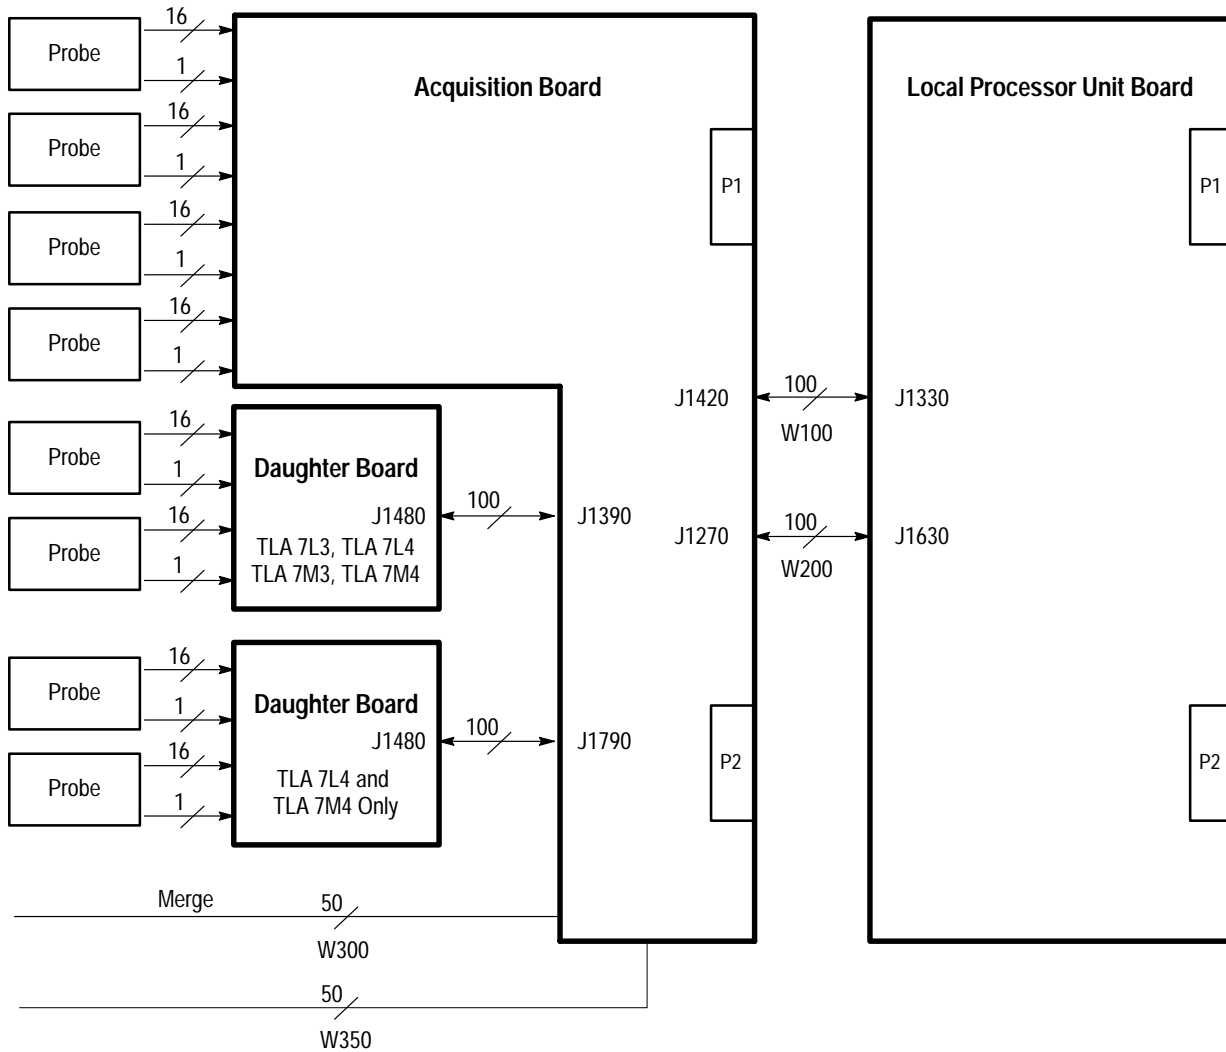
Probe
16
1
Probe
16
1
Probe
16
1
Probe
16
1
Acquisition Board
P1
Local Processor Unit Board
P1
J1420
100
W100
J1330
Probe
16
1
Probe
16
1
Daughter Board
J1480
100
J1390
TLA 7L3, TLA 7L4
TLA 7M3, TLA 7M4
J1270
100
W200
J1630
Probe
16
1
Probe
16
1
Daughter Board
J1480
100
J1790
TLA 7L4 and
TLA 7M4 Only
P2
P2
Merge
50
W300
50
W350